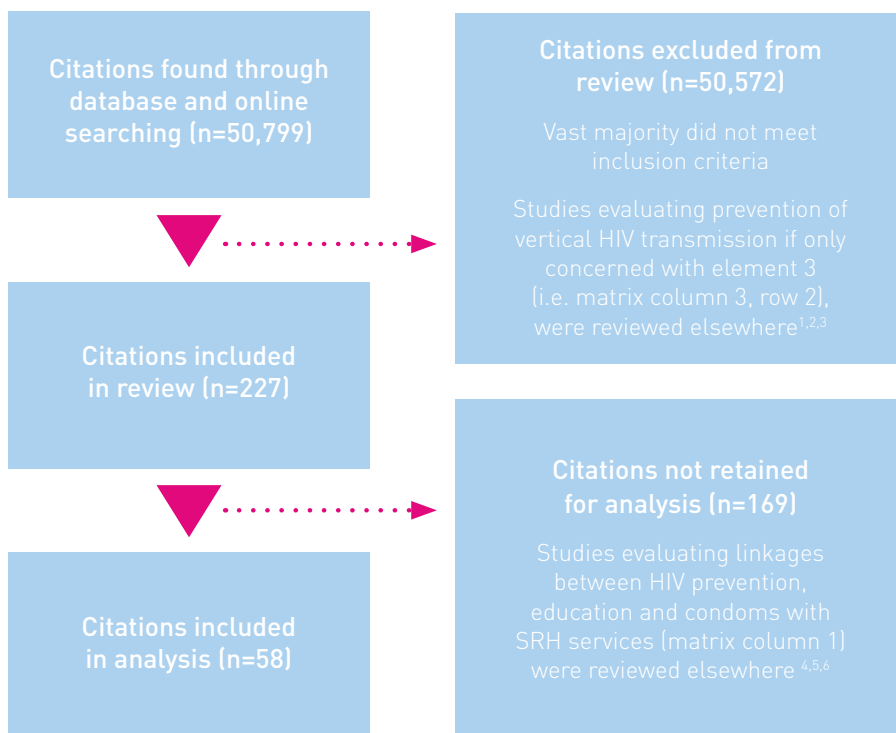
Citations found through database and online searching (n=50,799)

Citations excluded from review (n=50,572)

Vast majority did not meet inclusion criteria

Studies evaluating prevention of vertical HIV transmission if only concerned with element 3 (i.e. matrix column 3, row 2), were reviewed elsewhere$^{1,2,3}$

Citations included in review (n=227)

Citations not retained for analysis (n=169)

Studies evaluating linkages between HIV prevention, education and condoms with SRH services (matrix column 1) were reviewed elsewhere $^{4,5,6}$

Citations included in analysis (n=58)